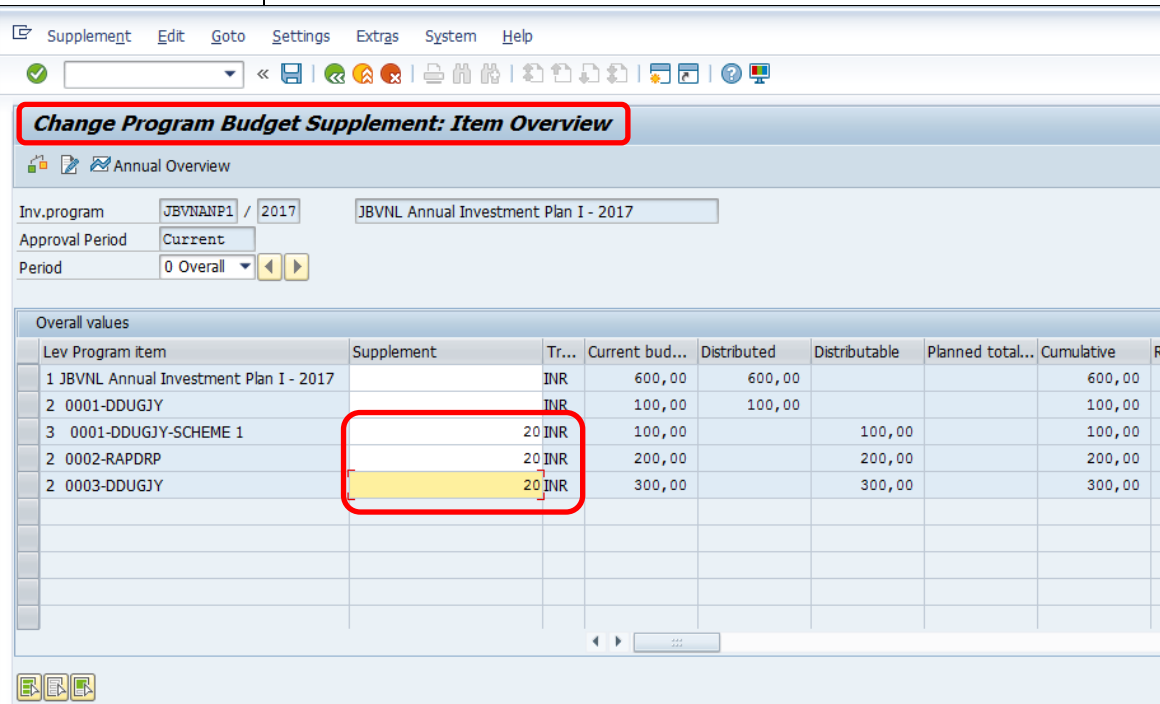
Supplement Edit Goto Settings Extras System Help

Change Program Budget Supplement: Item Overview

Annual Overview

Inv.program JBVNANP1 / 2017 JBVNL Annual Investment Plan I - 2017
Approval Period Current
Period 0 Overall

Overall values

| Lev Program item | Supplement | Tr... | Current bud... | Distributed | Distributable | Planned total... | Cumulative |
|---|---|---|---|---|---|---|---|
| 1 JBVNL Annual Investment Plan I - 2017 | | INR | 600,00 | 600,00 | | | 600,00 |
| 2 0001-DDUGJY | | INR | 100,00 | 100,00 | | | 100,00 |
| 3 0001-DDUGJY-SCHEME 1 | 20 | INR | 100,00 | | 100,00 | | 100,00 |
| 2 0002-RAPDRP | 20 | INR | 200,00 | | 200,00 | | 200,00 |
| 2 0003-DDUGJY | 20 | INR | 300,00 | | 300,00 | | 300,00 |